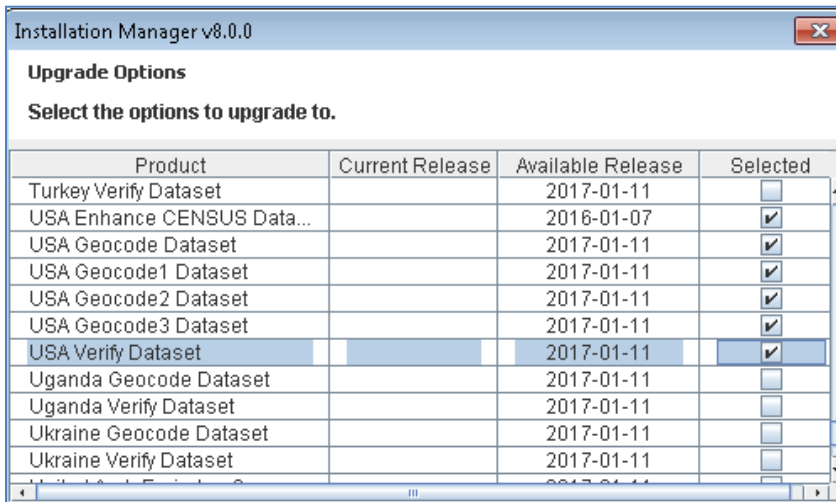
Installation Manager v8.0.0

Upgrade Options

Select the options to upgrade to.

| Product | Current Release | Available Release | Selected |
|---|---|---|---|
| Turkey Verify Dataset | | 2017-01-11 | ☐ |
| USA Enhance CENSUS Data... | | 2016-01-07 | ☑ |
| USA Geocode Dataset | | 2017-01-11 | ☑ |
| USA Geocode1 Dataset | | 2017-01-11 | ☑ |
| USA Geocode2 Dataset | | 2017-01-11 | ☑ |
| USA Geocode3 Dataset | | 2017-01-11 | ☑ |
| USA Verify Dataset | | 2017-01-11 | ☑ |
| Uganda Geocode Dataset | | 2017-01-11 | ☐ |
| Uganda Verify Dataset | | 2017-01-11 | ☐ |
| Ukraine Geocode Dataset | | 2017-01-11 | ☐ |
| Ukraine Verify Dataset | | 2017-01-11 | ☐ |
| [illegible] | | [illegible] | ☐ |